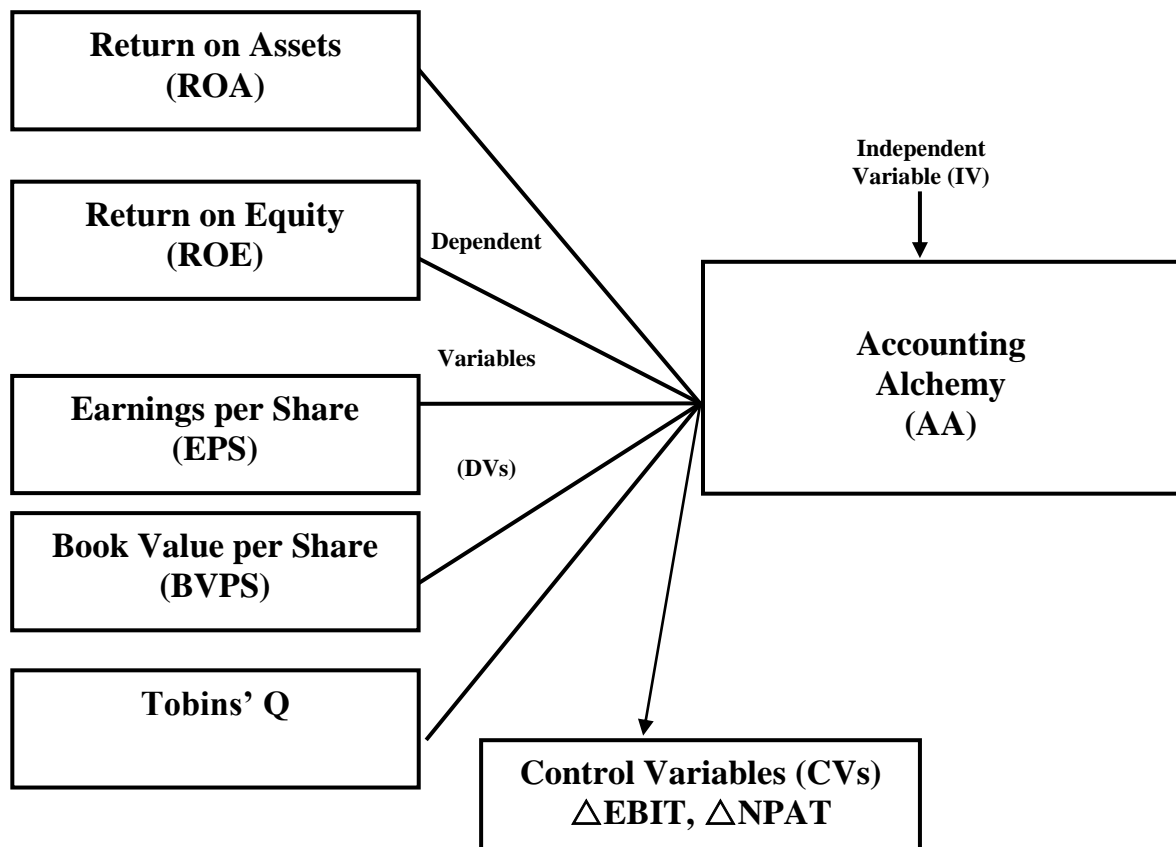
Return on Assets (ROA)

Return on Equity (ROE)

Earnings per Share (EPS)

Book Value per Share (BVPS)

Tobins' Q

Dependent

Variables

(DVs)

Independent Variable (IV)

Accounting Alchemy (AA)

Control Variables (CVs)
$\triangle$EBIT, $\triangle$NPAT